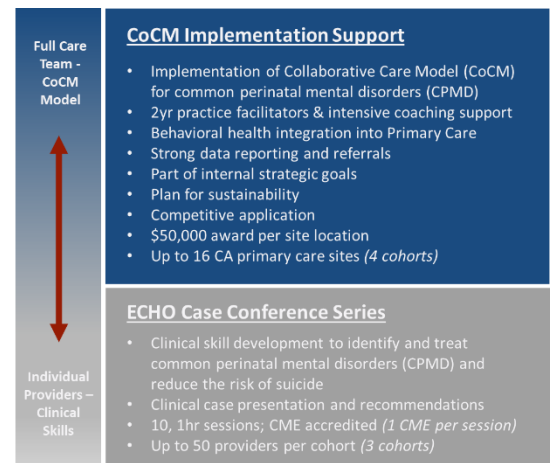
Full Care Team - CoCM Model

Individual Providers – Clinical Skills

CoCM Implementation Support

- Implementation of Collaborative Care Model (CoCM) for common perinatal mental disorders (CPMD)
- 2yr practice facilitators & intensive coaching support
- Behavioral health integration into Primary Care
- Strong data reporting and referrals
- Part of internal strategic goals
- Plan for sustainability
- Competitive application
- \$50,000 award per site location
- Up to 16 CA primary care sites *(4 cohorts)*

ECHO Case Conference Series

- Clinical skill development to identify and treat common perinatal mental disorders (CPMD) and reduce the risk of suicide
- Clinical case presentation and recommendations
- 10, 1hr sessions; CME accredited *(1 CME per session)*
- Up to 50 providers per cohort *(3 cohorts)*